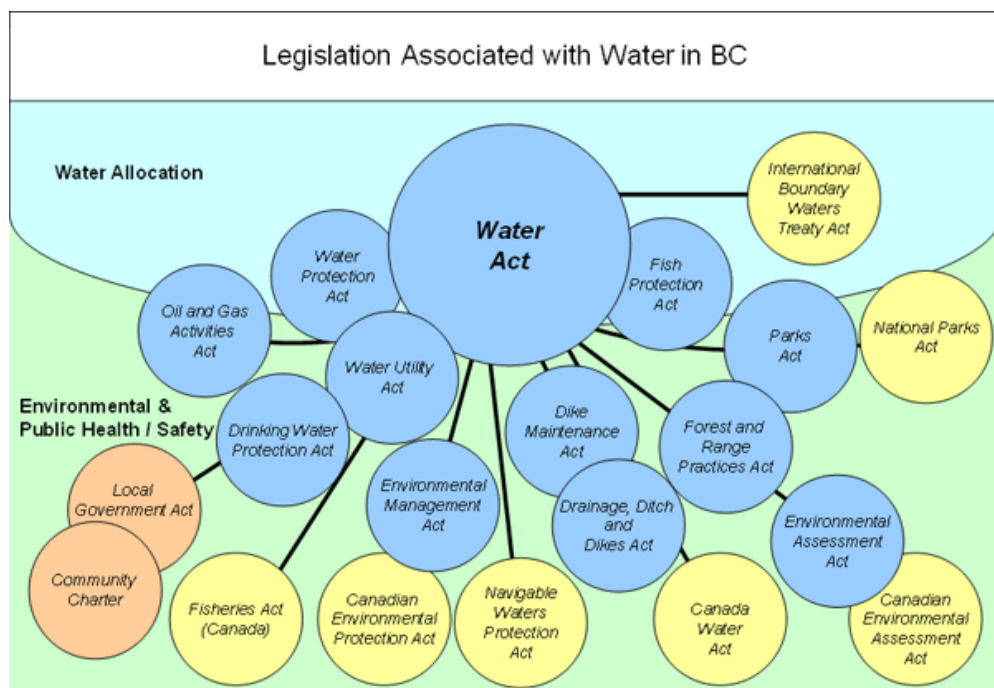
Legislation Associated with Water in BC

Water Allocation

Environmental & Public Health / Safety

Water Act

International Boundary Waters Treaty Act

Water Protection Act

Fish Protection Act

Oil and Gas Activities Act

Water Utility Act

Parks Act

National Parks Act

Drinking Water Protection Act

Dike Maintenance Act

Forest and Range Practices Act

Local Government Act

Environmental Management Act

Drainage, Ditch and Dikes Act

Environmental Assessment Act

Community Charter

Fisheries Act (Canada)

Canadian Environmental Protection Act

Navigable Waters Protection Act

Canada Water Act

Canadian Environmental Assessment Act